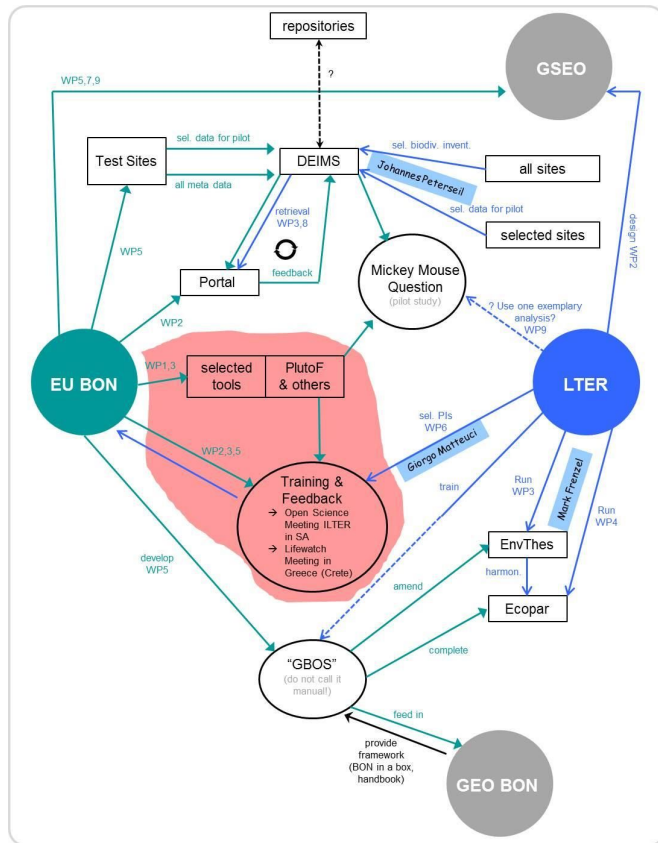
repositories

?

GSEO

WP5,7,9

Test Sites

sel. data for pilot

all meta data

DEIMS

sel. biodiv. invent.

all sites

Johannes Peterseil

sel. data for pilot

selected sites

design WP2

WP5

retrieval WP3,8

feedback

Portal

Mickey Mouse Question (pilot study)

? Use one exemplary analysis? WP9

WP2

EU BON

WP1,3

selected tools

PlutoF & others

LTER

sel. PIs WP6

Giorgo Matteuci

WP2,3,5

Training & Feedback
→ Open Science Meeting ILTER in SA
→ Lifewatch Meeting in Greece (Crete)

train

Run WP3

Mark Frenzel

Run WP4

EnvThes

harmon

Ecopar

develop WP5

amend

complete

"GBOS"
(do not call it manual!)

feed in

provide framework (BON in a box, handbook)

GEO BON